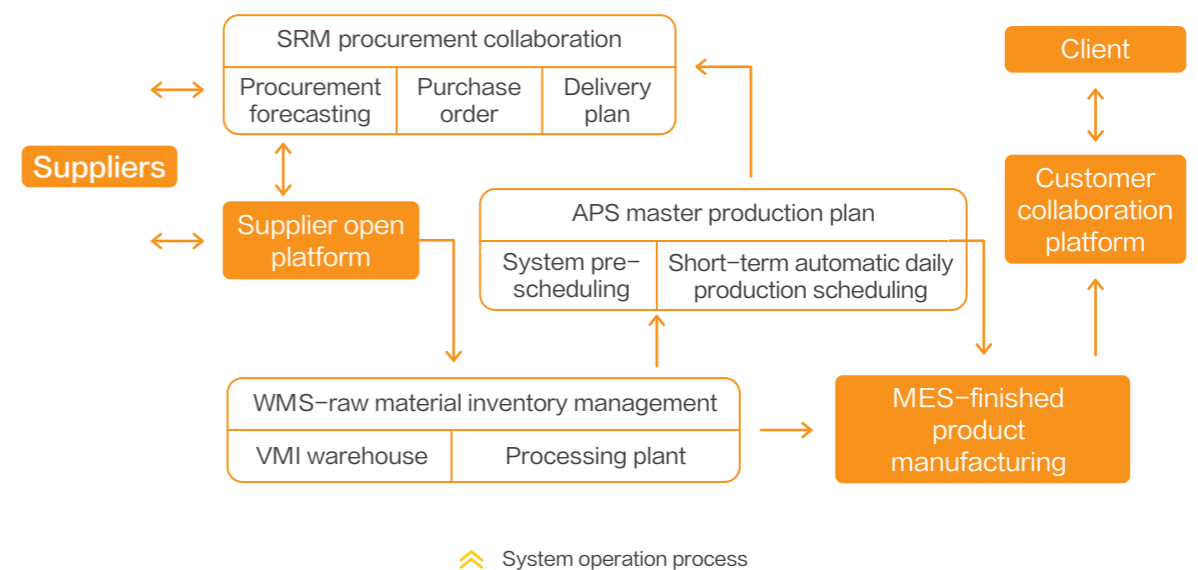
SRM procurement collaboration

| Procurement forecasting | Purchase order | Delivery plan |
|---|---|---|

Client

Suppliers

Supplier open platform

APS master production plan

| System pre-scheduling | Short-term automatic daily production scheduling |
|---|---|

Customer collaboration platform

WMS-raw material inventory management

| VMI warehouse | Processing plant |
|---|---|

MES-finished product manufacturing

System operation process